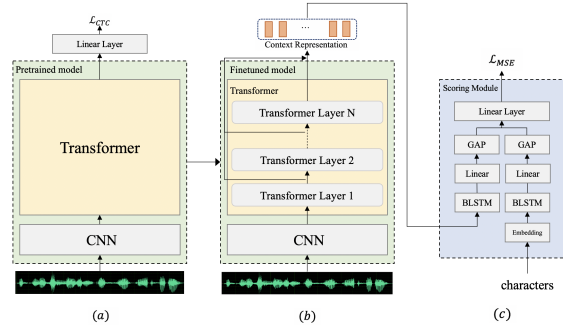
$\mathcal{L}_{CTC}$

Linear Layer

Pretrained model

Transformer

CNN

(a)

...

Context Representation

Finetuned model

Transformer

Transformer Layer N

Transformer Layer 2

Transformer Layer 1

CNN

(b)

$\mathcal{L}_{MSE}$

Scoring Module

Linear Layer

GAP

GAP

Linear

Linear

BLSTM

BLSTM

Embedding

characters

(c)